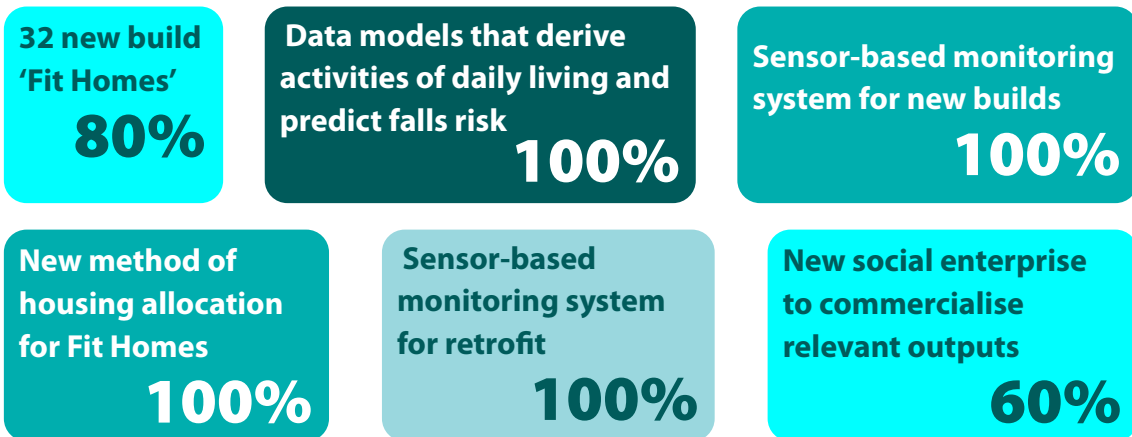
32 new build ‘Fit Homes’
80%

Data models that derive activities of daily living and predict falls risk
100%

Sensor-based monitoring system for new builds
100%

New method of housing allocation for Fit Homes
100%

Sensor-based monitoring system for retrofit
100%

New social enterprise to commercialise relevant outputs
60%